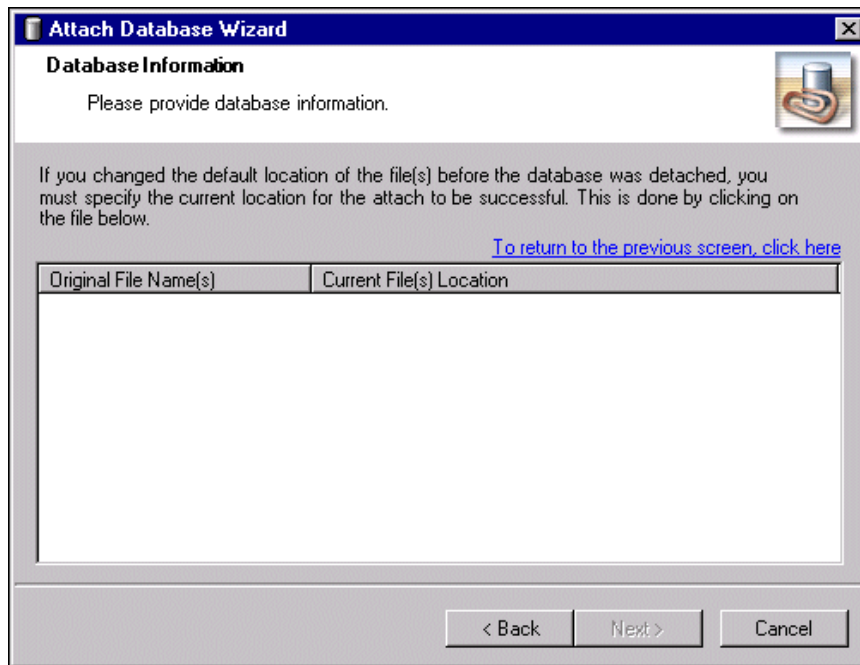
Attach Database Wizard

Database Information

Please provide database information.

If you changed the default location of the file(s) before the database was detached, you must specify the current location for the attach to be successful. This is done by clicking on the file below.

To return to the previous screen, click here

| Original File Name(s) | Current File(s) Location |
|---|---|

< Back

Next >

Cancel